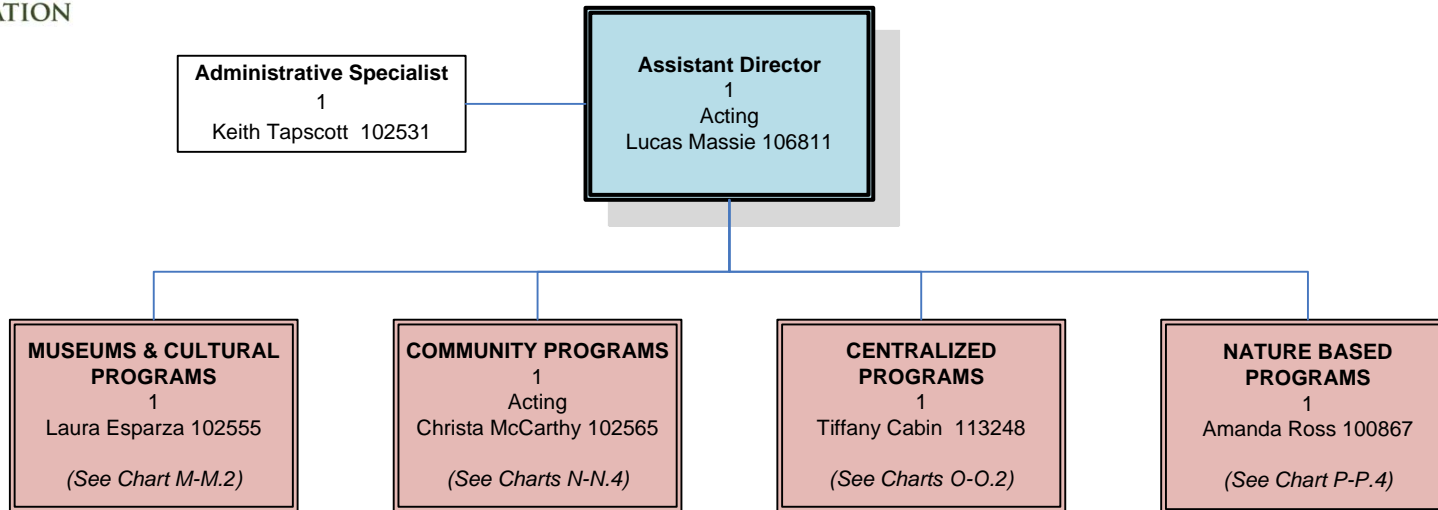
ATION

Assistant Director
1
Acting
Lucas Massie 106811

Administrative Specialist
1
Keith Tapscott 102531

MUSEUMS & CULTURAL PROGRAMS
1
Laura Esparza 102555

(See Chart M-M.2)

COMMUNITY PROGRAMS
1
Acting
Christa McCarthy 102565

(See Charts N-N.4)

CENTRALIZED PROGRAMS
1
Tiffany Cabin 113248

(See Charts O-O.2)

NATURE BASED PROGRAMS
1
Amanda Ross 100867

(See Chart P-P.4)